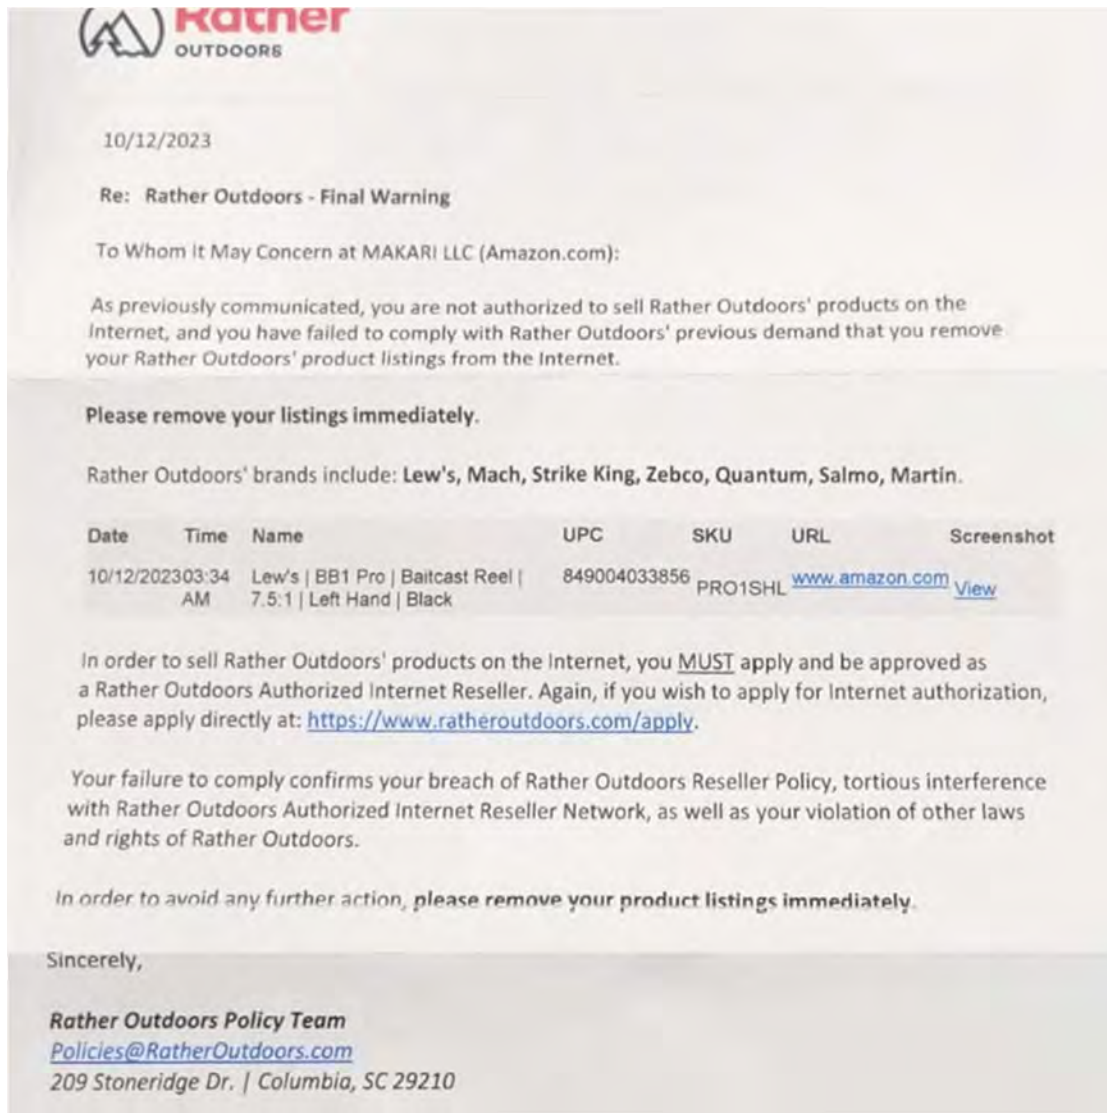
Rather
OUTDOORS

10/12/2023

Re: Rather Outdoors - Final Warning

To Whom It May Concern at MAKARI LLC (Amazon.com):

As previously communicated, you are not authorized to sell Rather Outdoors' products on the Internet, and you have failed to comply with Rather Outdoors' previous demand that you remove your Rather Outdoors' product listings from the Internet.

Please remove your listings immediately.

Rather Outdoors' brands include: Lew's, Mach, Strike King, Zebco, Quantum, Salmo, Martin.

| Date | Time | Name | UPC | SKU | URL | Screenshot |
|---|---|---|---|---|---|---|
| 10/12/2023 | 03:34 AM | Lew's \| BB1 Pro \| Baitcast Reel \| 7.5:1 \| Left Hand \| Black | 849004033856 | PRO1SHL | www.amazon.com | View |

In order to sell Rather Outdoors' products on the Internet, you MUST apply and be approved as a Rather Outdoors Authorized Internet Reseller. Again, if you wish to apply for Internet authorization, please apply directly at: https://www.ratheroutdoors.com/apply.

Your failure to comply confirms your breach of Rather Outdoors Reseller Policy, tortious interference with Rather Outdoors Authorized Internet Reseller Network, as well as your violation of other laws and rights of Rather Outdoors.

In order to avoid any further action, please remove your product listings immediately.

Sincerely,

Rather Outdoors Policy Team
Policies@RatherOutdoors.com
209 Stoneridge Dr. | Columbia, SC 29210